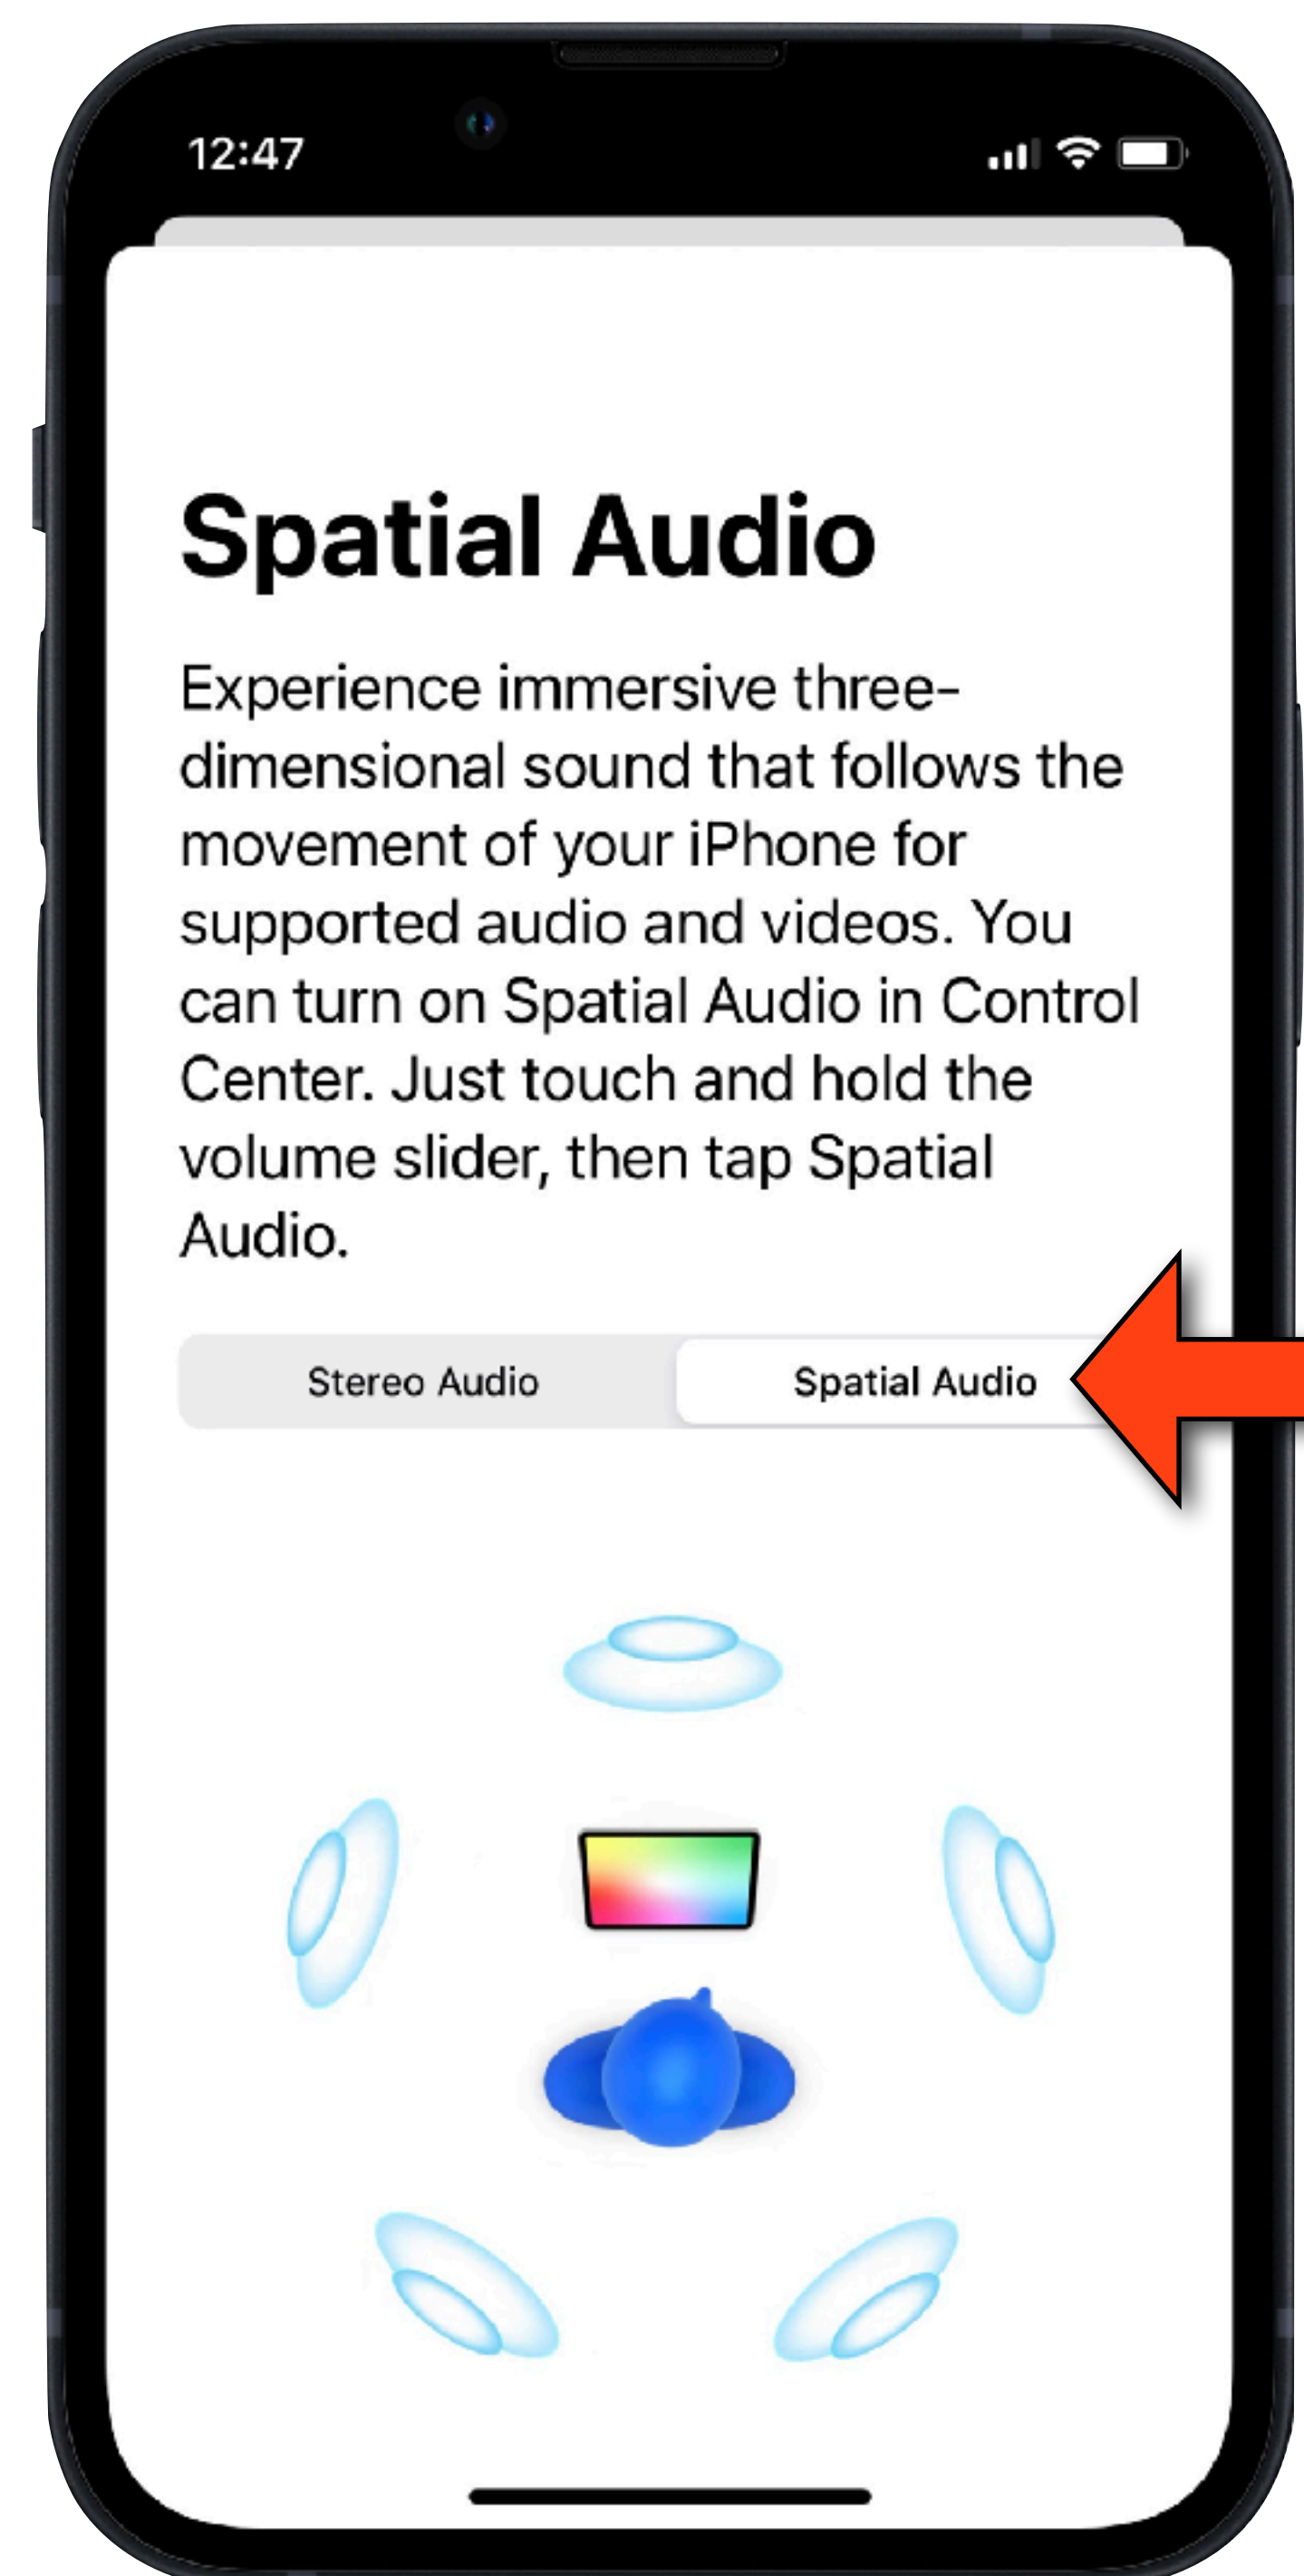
12:47

Spatial Audio

Experience immersive three-dimensional sound that follows the movement of your iPhone for supported audio and videos. You can turn on Spatial Audio in Control Center. Just touch and hold the volume slider, then tap Spatial Audio.

Stereo Audio
Spatial Audio